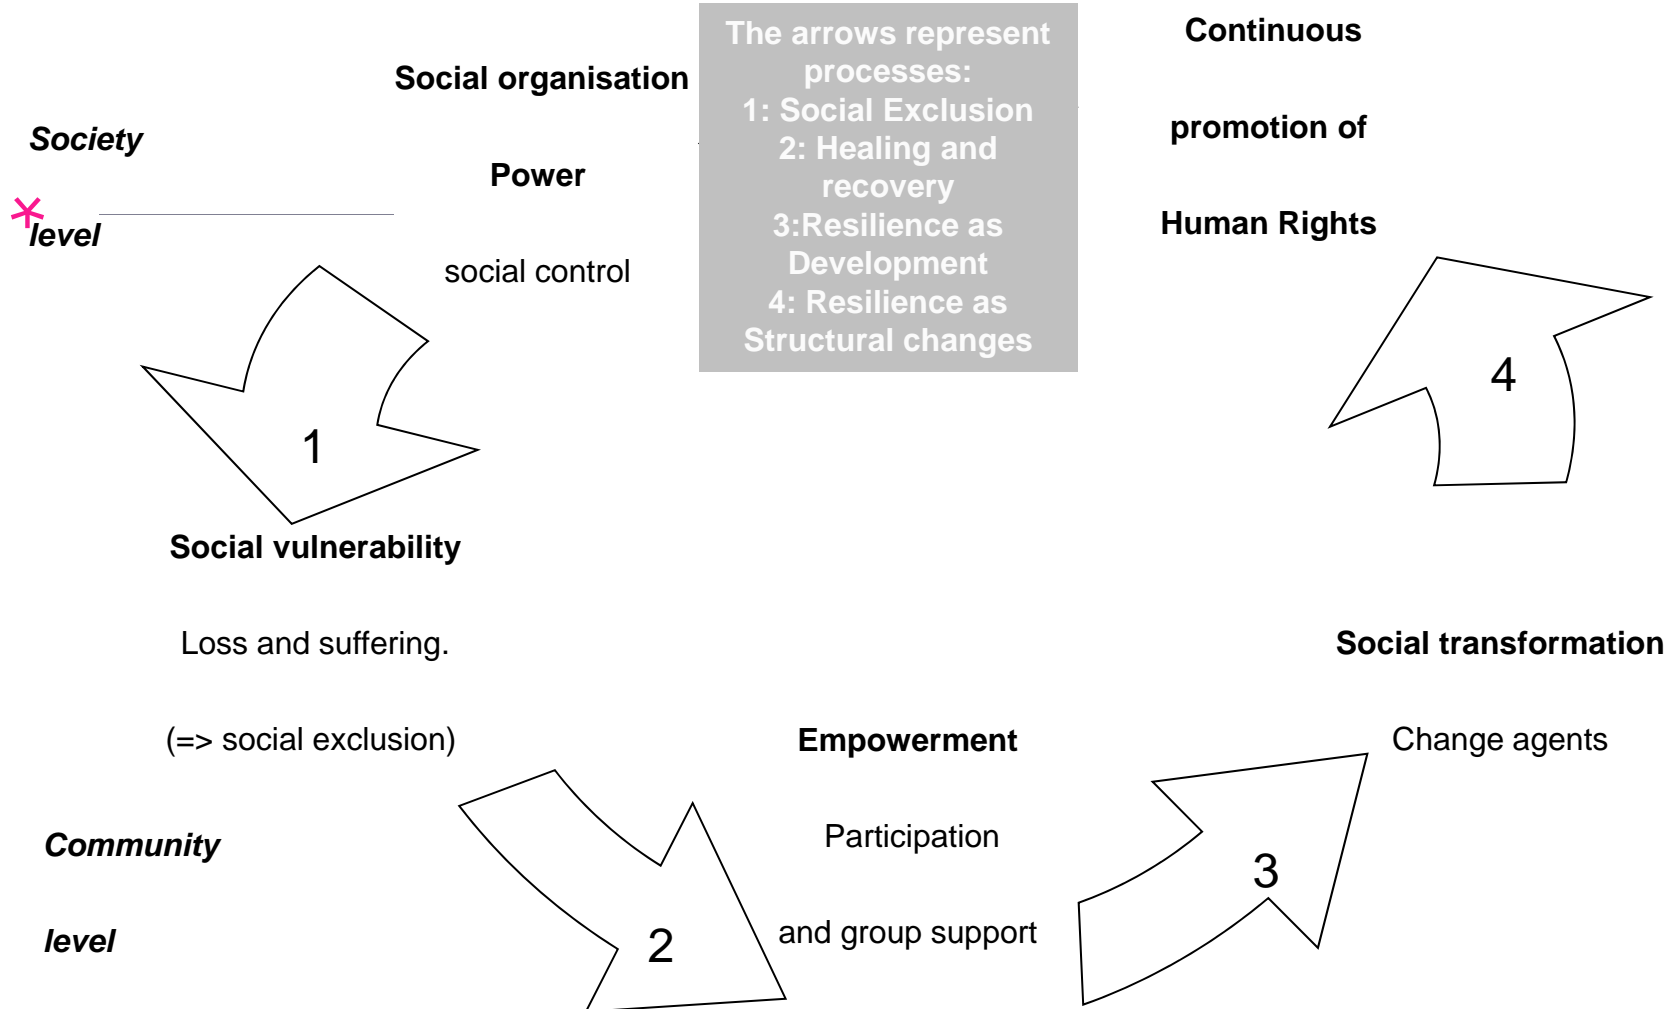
Social organisation

Power

social control

The arrows represent processes:
1: Social Exclusion
2: Healing and recovery
3:Resilience as Development
4: Resilience as Structural changes

Continuous

promotion of

Human Rights

Society

level

4

1

Social vulnerability

Loss and suffering.

(=> social exclusion)

Social transformation

Change agents

Empowerment

Participation

and group support

Community

level

2

3